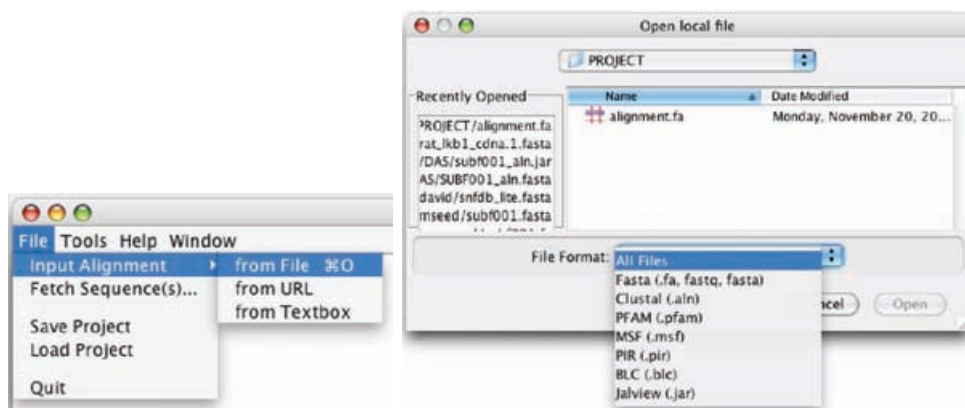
File Tools Help Window
Input Alignment
Fetch Sequence(s)...
Save Project
Load Project
Quit
from File ⌘O
from URL
from Textbox

Open local file
PROJECT
Recently Opened
PROJECT/alignment.fa
rat_lkb1_cdna.1.fasta
/DAS/subf001_aln.jar
AS/SUBF001_aln.fasta
david/snfdb_lite.fasta
mseed/subf001.fasta
Name
Date Modified
alignment.fa
Monday, November 20, 20...
File Format:
All Files
Fasta (.fa, fastq, fasta)
Clustal (.aln)
PFAM (.pfam)
MSF (.msf)
PIR (.pir)
BLC (.blc)
Jalview (.jar)
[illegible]ncel
Open